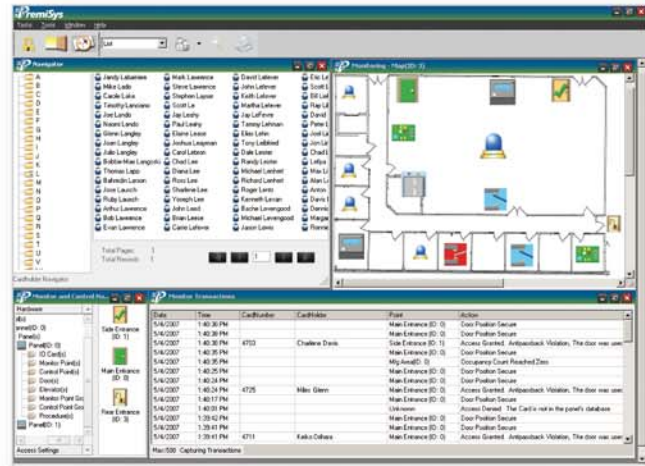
PremiSys

Tasks Tools Window Help

List

Navigator

A
B
C
D
E
F
G
H
I
J
K
L
M
N
O
P
Q
R
S
T
U
V

Jandy Labarwee
Mike Lado
Carole Luka
Timothy Lanciano
Joe Landa
Naomi Landa
Glenn Langley
Joan Langley
Julie Langley
Bobbie-Mae Langoski
Thomas Lapp
Bahredin Larsen
Jose Lausch
Ruby Lausch
Arthur Lawrence
Bob Lawrence
Evan Lawrence

Mark Lawrence
Steve Lawrence
Stephen Layser
Scott Le
Jay Leahy
Paul Leahy
Elaine Lease
Joshua Leapman
Carol Lebron
Chad Lee
Diana Lee
Ross Lee
Sharlene Lee
Yoseph Lee
John Leed
Brian Leese
Carrie Lefever

David Lefever
John Lefever
Keith Lefever
Martha Lefever
Jay LeFevre
Tammy Lehman
Elke Lehn
Tony Leibfried
Dale Lester
Randy Lester
Michael Lenhart
Richard Lenhart
Roger Lenn
Kenneth Levan
Roche Levengood
Michael Levengood
Jason Lewis

Eric Le
Scott L
Bill Le
Ray Li
David
Peter L
Joel Li
Jon Li
Charli
Lelpa
Max Li
Alan Li
Anton
Davis I
Dennis
Margar
Rennie

Total Pages: 1
Total Records: 1

1

Cardholder Navigator

Monitoring - Map(ID: 3)

Monitor and Control Na...

Hardware
dbj
anne(ID: 0)
Panel(s)
Panel(ID: 0)
IO Card(s)
Monitor Point(s)
Control Point(s)
Door(s)
Elevator(s)
Monitor Point Gro
Control Point Gro
Procedure(s)
Panel(ID: 1)

Access Settings

Side Entrance (ID: 1)
Main Entrance (ID: 0)
Rear Entrance (ID: 3)

Monitor Transactions

| Date | Time | CardNumber | CardHolder | Point | Action |
|---|---|---|---|---|---|
| 5/4/2007 | 1:40:36 PM | | | Main Entrance (ID: 0) | Door Position Secure |
| 5/4/2007 | 1:40:36 PM | | | Main Entrance (ID: 0) | Door Position Secure |
| 5/4/2007 | 1:40:36 PM | 4703 | Charlene Davis | Side Entrance (ID: 1) | Access Granted, Antipassback Violation, The door was use |
| 5/4/2007 | 1:40:35 PM | | | Main Entrance (ID: 0) | Door Position Secure |
| 5/4/2007 | 1:40:35 PM | | | Mfg Area(ID: 0) | Occupancy Count Reached Zero |
| 5/4/2007 | 1:40:25 PM | | | Main Entrance (ID: 0) | Door Position Secure |
| 5/4/2007 | 1:40:24 PM | | | Main Entrance (ID: 0) | Door Position Secure |
| 5/4/2007 | 1:40:19 PM | 4725 | Miles Glenn | Main Entrance (ID: 0) | Access Granted, Antipassback Violation, The door was use |
| 5/4/2007 | 1:40:17 PM | | | Main Entrance (ID: 0) | Door Position Secure |
| 5/4/2007 | 1:40:03 PM | | | Unknown | Access Denied: The Card is not in the panel's database |
| 5/4/2007 | 1:39:42 PM | | | Main Entrance (ID: 0) | Door Position Secure |
| 5/4/2007 | 1:39:41 PM | | | Main Entrance (ID: 0) | Door Position Secure |
| 5/4/2007 | 1:39:41 PM | 4711 | Keiko Oshara | Main Entrance (ID: 0) | Access Granted, Antipassback Violation, The door was use |

Max:500 Capturing Transactions